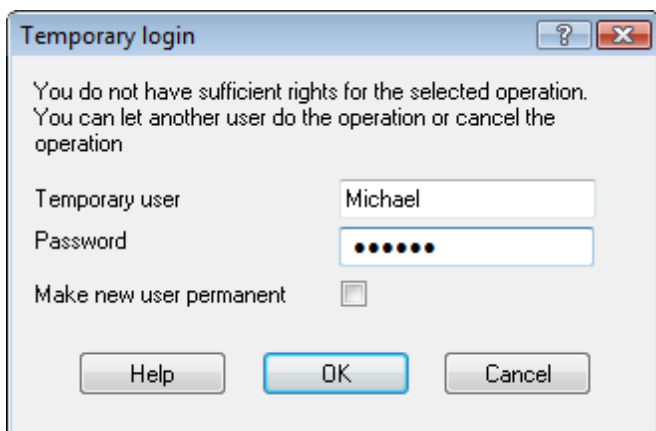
Temporary login

?

You do not have sufficient rights for the selected operation. You can let another user do the operation or cancel the operation

Temporary user
Michael

Password
••••••

Make new user permanent

Help
OK
Cancel